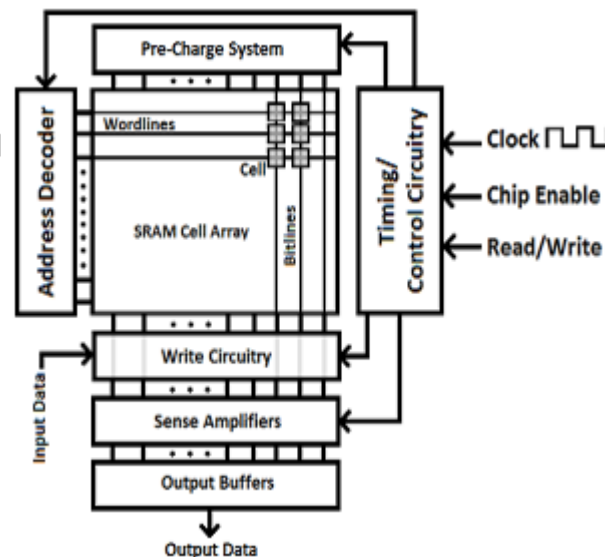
Pre-Charge System

Address Decoder

Wordlines

Cell

SRAM Cell Array

Bitlines

Timing/ Control Circuitry

Clock

Chip Enable

Read/Write

Write Circuitry

Input Data

Sense Amplifiers

Output Buffers

Output Data